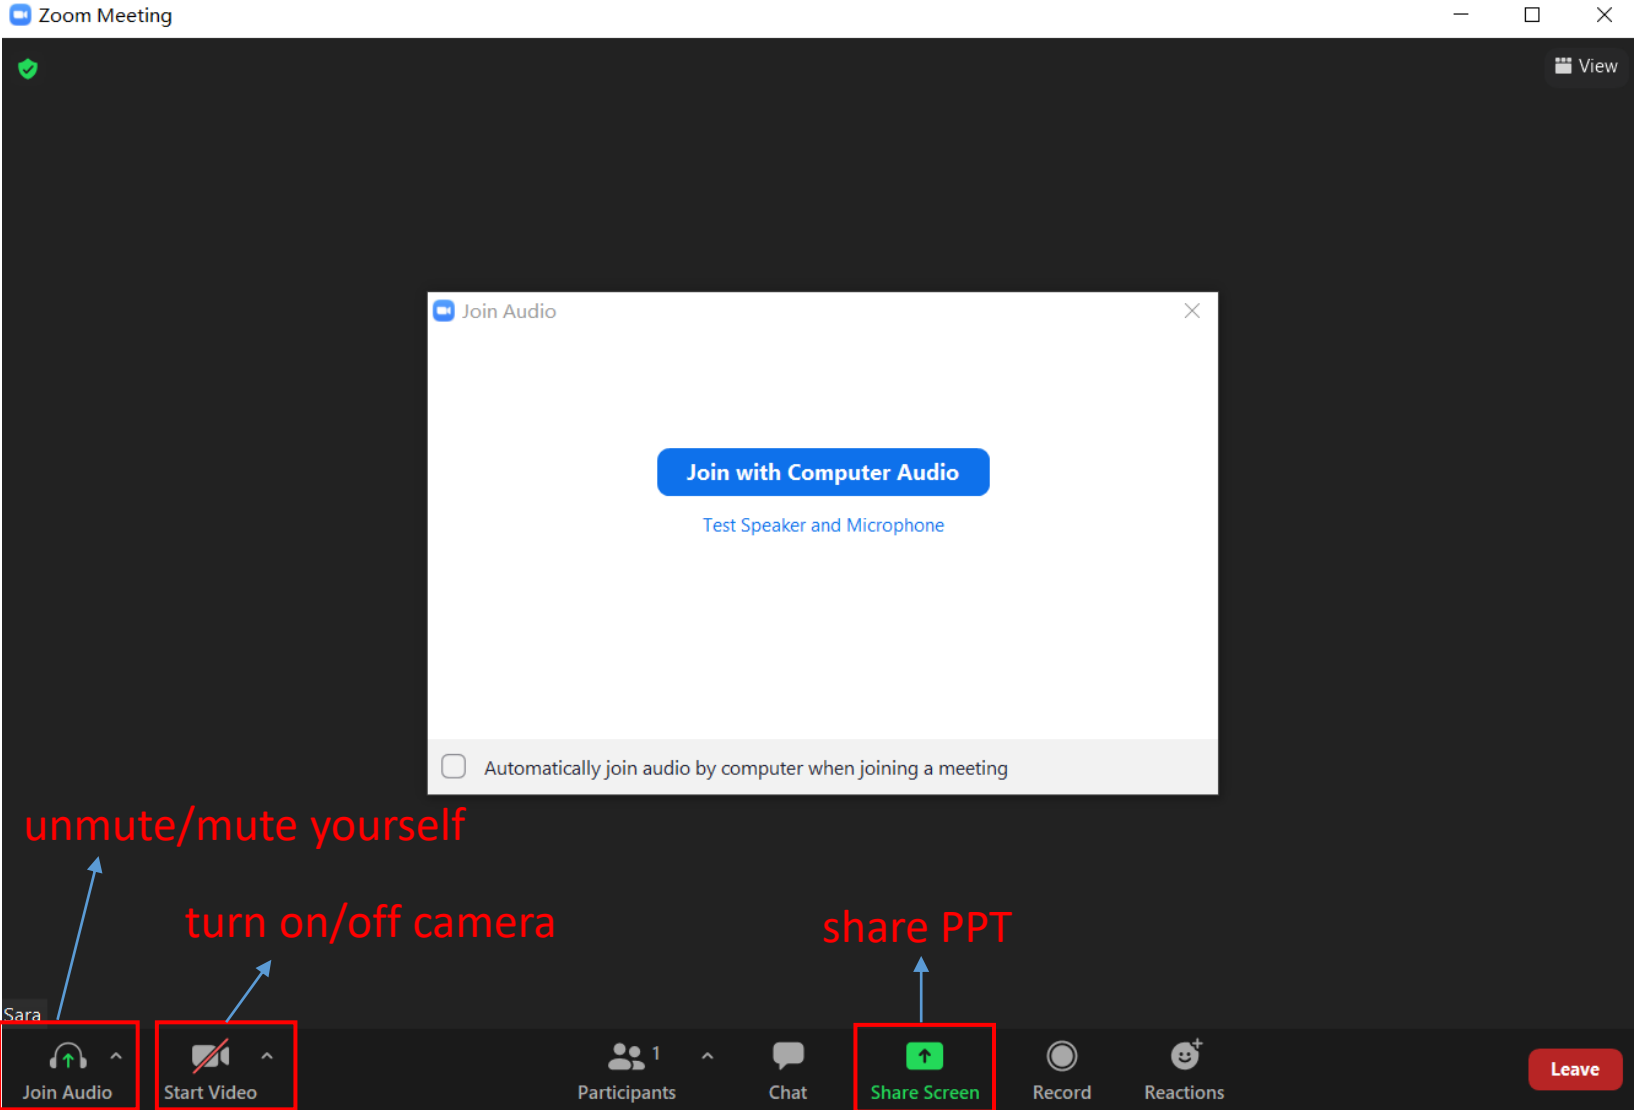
Zoom Meeting

View

Join Audio

Join with Computer Audio

Test Speaker and Microphone

Automatically join audio by computer when joining a meeting

unmute/mute yourself

turn on/off camera

share PPT

Sara

Join Audio

Start Video

Participants 1

Chat

Share Screen

Record

Reactions

Leave